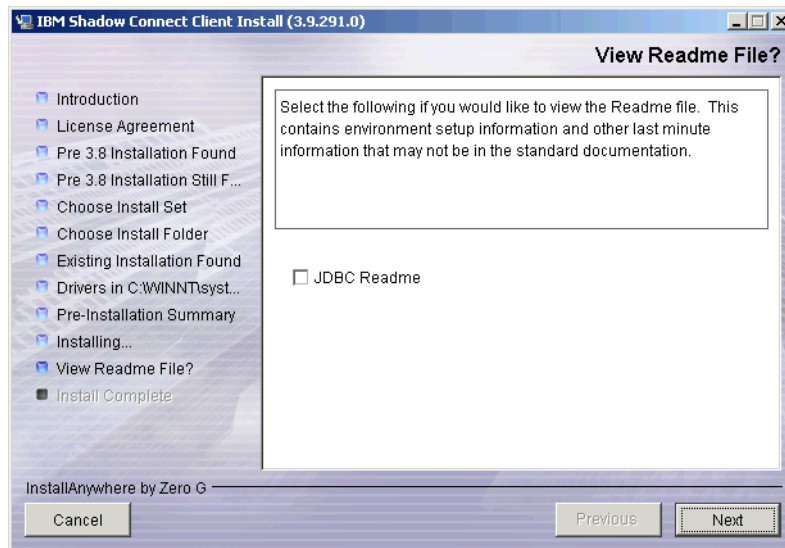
IBM Shadow Connect Client Install (3.9.291.0)

View Readme File?

Introduction
License Agreement
Pre 3.8 Installation Found
Pre 3.8 Installation Still F...
Choose Install Set
Choose Install Folder
Existing Installation Found
Drivers in C:\WINNT\syst...
Pre-Installation Summary
Installing...
View Readme File?
Install Complete

Select the following if you would like to view the Readme file. This contains environment setup information and other last minute information that may not be in the standard documentation.

JDBC Readme

InstallAnywhere by Zero G

Cancel

Previous

Next